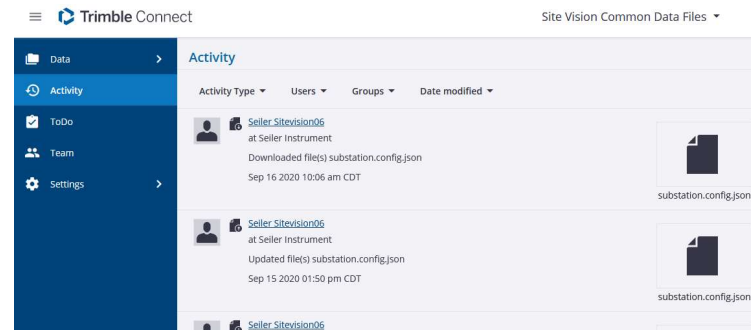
Trimble Connect

Site Vision Common Data Files ▾

Data

Activity

ToDo

Team

Settings

Activity

Activity Type ▾ Users ▾ Groups ▾ Date modified ▾

Seiler Sitevision06
at Seiler Instrument
Downloaded file(s) substation.config.json
Sep 16 2020 10:06 am CDT

substation.config.json

Seiler Sitevision06
at Seiler Instrument
Updated file(s) substation.config.json
Sep 15 2020 01:50 pm CDT

substation.config.json

Seiler Sitevision06